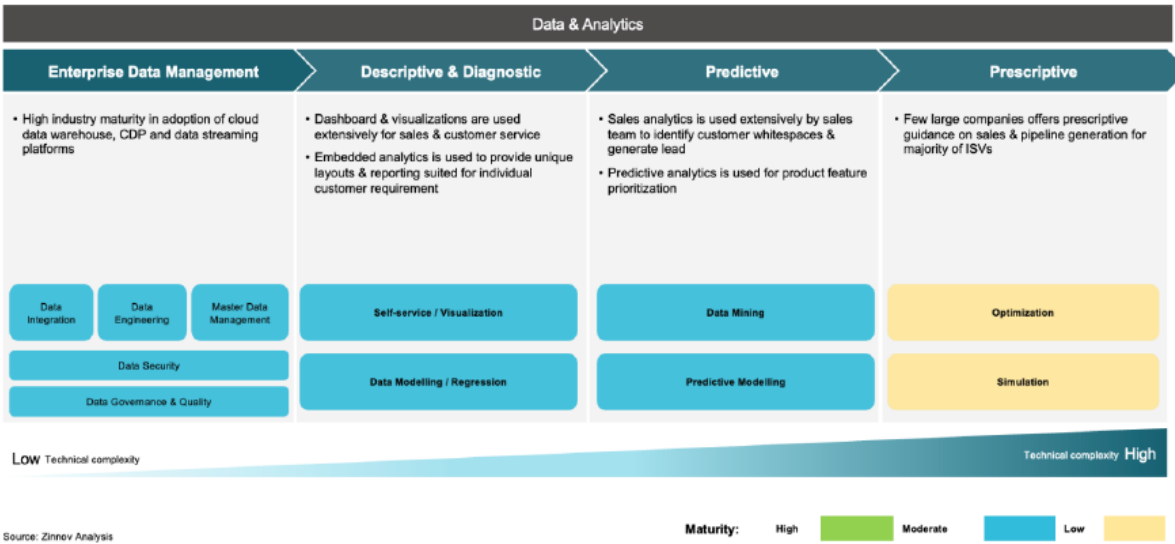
Data & Analytics

Enterprise Data Management

• High industry maturity in adoption of cloud data warehouse, CDP and data streaming platforms

Data Integration

Data Engineering

Master Data Management

Data Security

Data Governance & Quality

Descriptive & Diagnostic

• Dashboard & visualizations are used extensively for sales & customer service

• Embedded analytics is used to provide unique layouts & reporting suited for individual customer requirement

Self-service / Visualization

Data Modelling / Regression

Predictive

• Sales analytics is used extensively by sales team to identify customer whitespaces & generate lead

• Predictive analytics is used for product feature prioritization

Data Mining

Predictive Modelling

Prescriptive

• Few large companies offers prescriptive guidance on sales & pipeline generation for majority of ISVs

Optimization

Simulation

Low Technical complexity

Technical complexity High

Source: Zinnov Analysis

Maturity: High Moderate Low